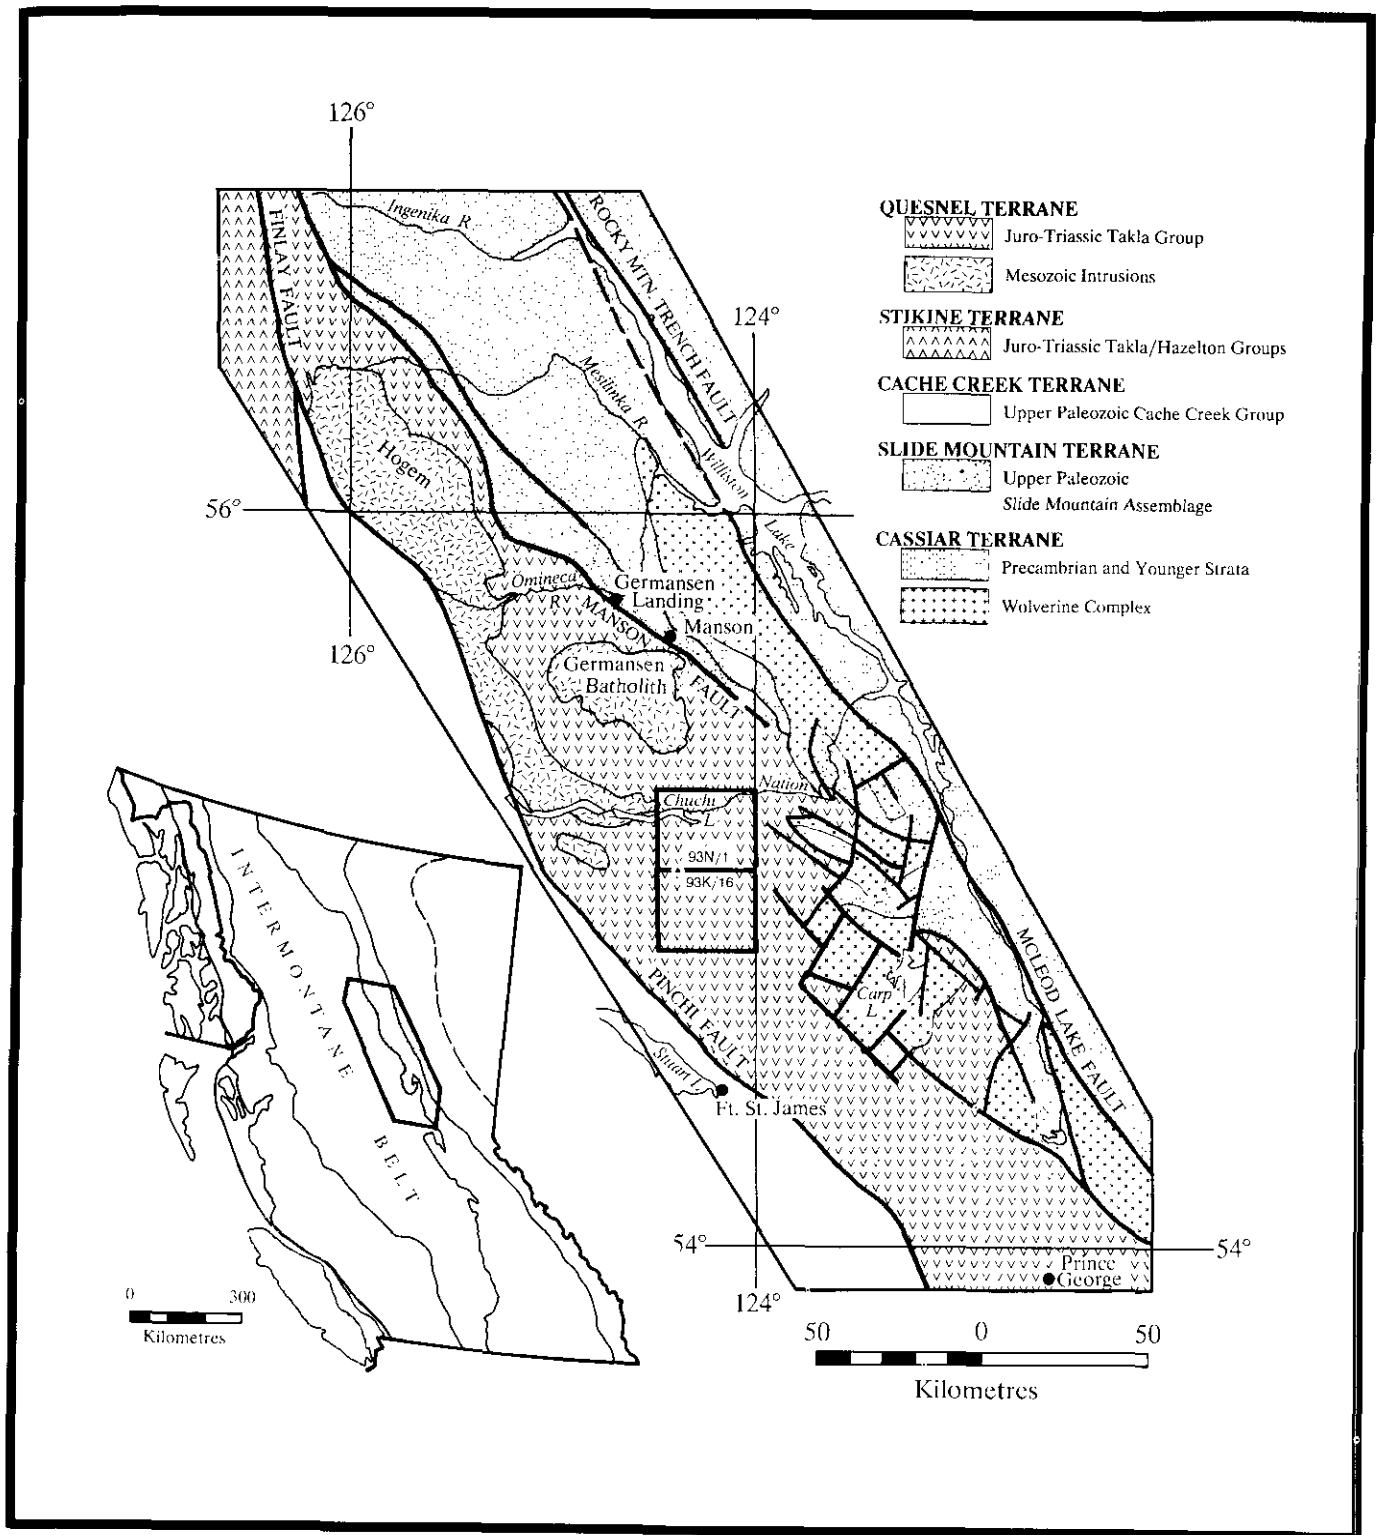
126°

Ingenika R

FINLAY FAULT

ROCKY MTN. TRENCH FAULT

124°

Mesilinka R

Williston

Hogem

56°

Lake

Omineca R

Germansen Landing

MANSON

Manson

126°

Germansen Batholith

FAULT

Nation

Chuchi L

93N/1

93K/16

Carp L

PINCHI FAULT

MCLEOD LAKE FAULT

Stuart L

Ft. St. James

54°

54°

Prince George

124°

INTERMONTANE BELT

0 300
Kilometres

50 0 50
Kilometres

QUESNEL TERRANE
Juro-Triassic Takla Group
Mesozoic Intrusions

STIKINE TERRANE
Juro-Triassic Takla/Hazelton Groups

CACHE CREEK TERRANE
Upper Paleozoic Cache Creek Group

SLIDE MOUNTAIN TERRANE
Upper Paleozoic Slide Mountain Assemblage

CASSIAR TERRANE
Precambrian and Younger Strata
Wolverine Complex